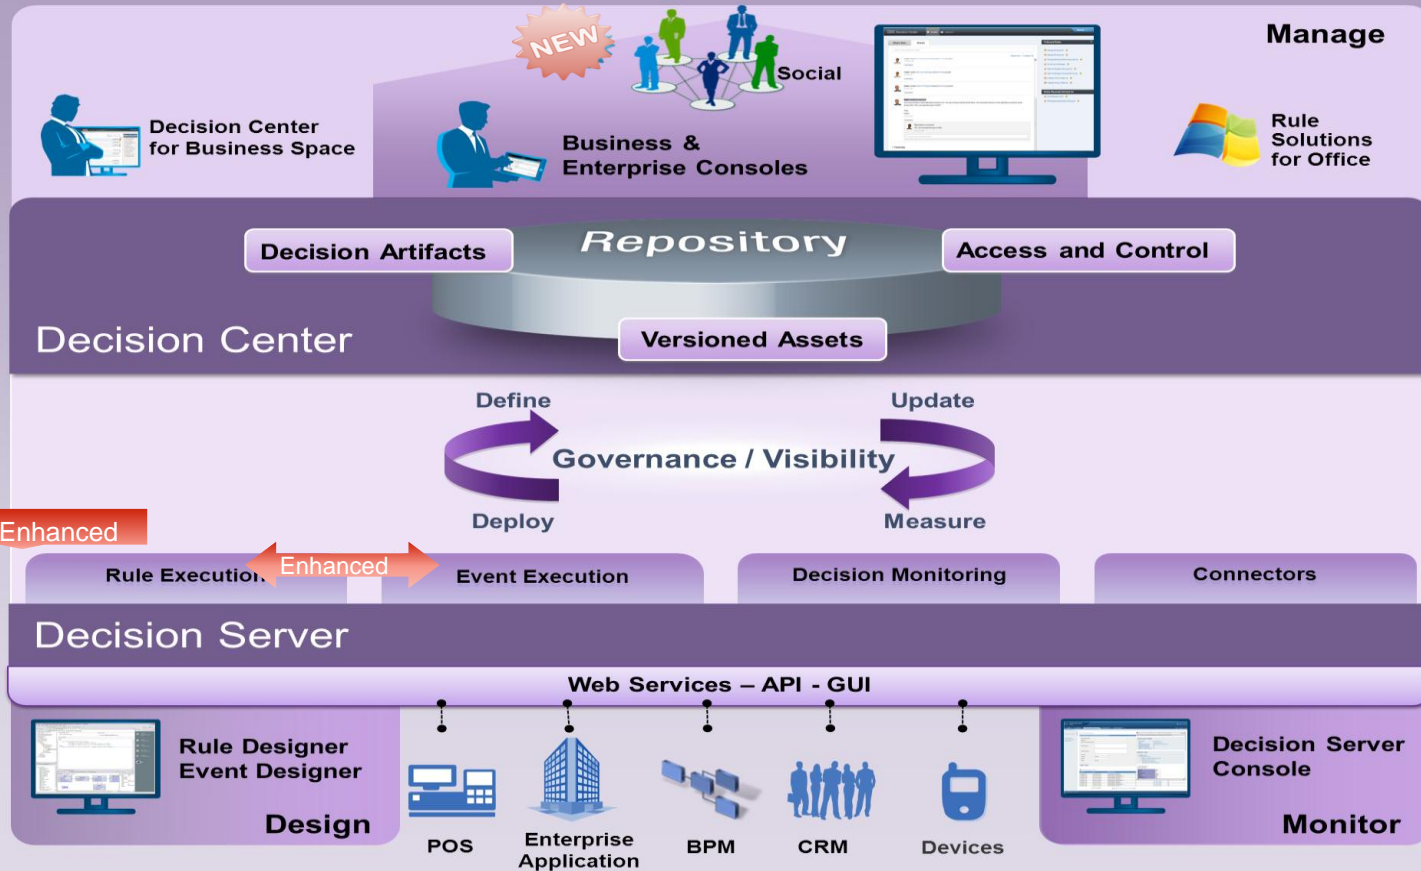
NEW

Social

Manage

Decision Center for Business Space

Business & Enterprise Consoles

Rule Solutions for Office

Decision Artifacts

Repository

Access and Control

Decision Center

Versioned Assets

Define

Update

Governance / Visibility

Deploy

Measure

Enhanced

Rule Executio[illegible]

Enhanced

Event Execution

Decision Monitoring

Connectors

Decision Server

Web Services – API - GUI

Rule Designer
Event Designer

Design

POS

Enterprise Application

BPM

CRM

Devices

Decision Server Console

Monitor